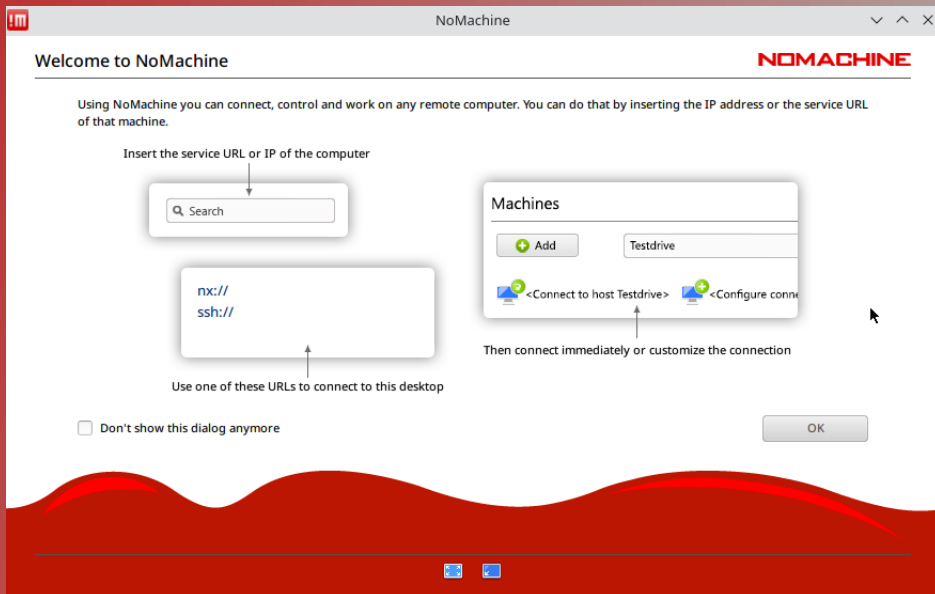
!M NoMachine

Welcome to NoMachine

NOMACHINE

Using NoMachine you can connect, control and work on any remote computer. You can do that by inserting the IP address or the service URL of that machine.

Insert the service URL or IP of the computer

Search

Machines

Add

Testdrive

<Connect to host Testdrive>

<Configure conn

nx://
ssh://

Then connect immediately or customize the connection

Use one of these URLs to connect to this desktop

Don't show this dialog anymore

OK